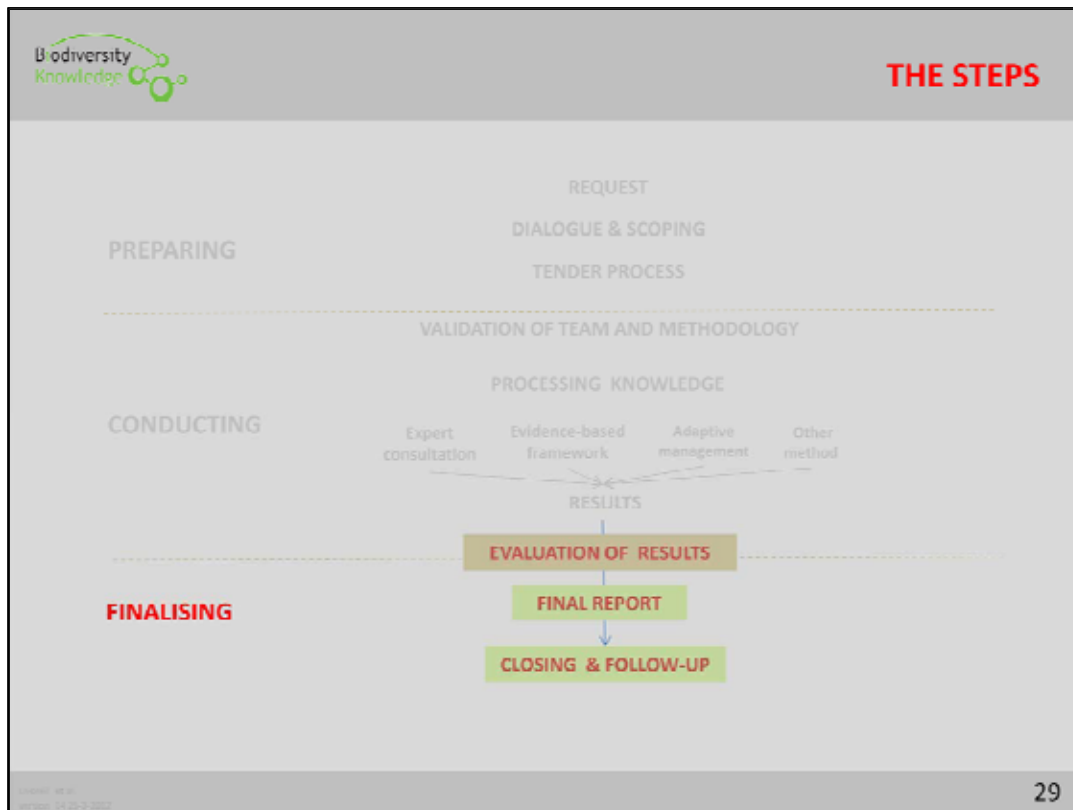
Biodiversity Knowledge

THE STEPS

PREPARING

REQUEST

DIALOGUE & SCOPING

TENDER PROCESS

VALIDATION OF TEAM AND METHODOLOGY

CONDUCTING

PROCESSING KNOWLEDGE

Expert consultation

Evidence-based framework

Adaptive management

Other method

RESULTS

EVALUATION OF RESULTS

FINALISING

FINAL REPORT

CLOSING & FOLLOW-UP

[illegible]

29